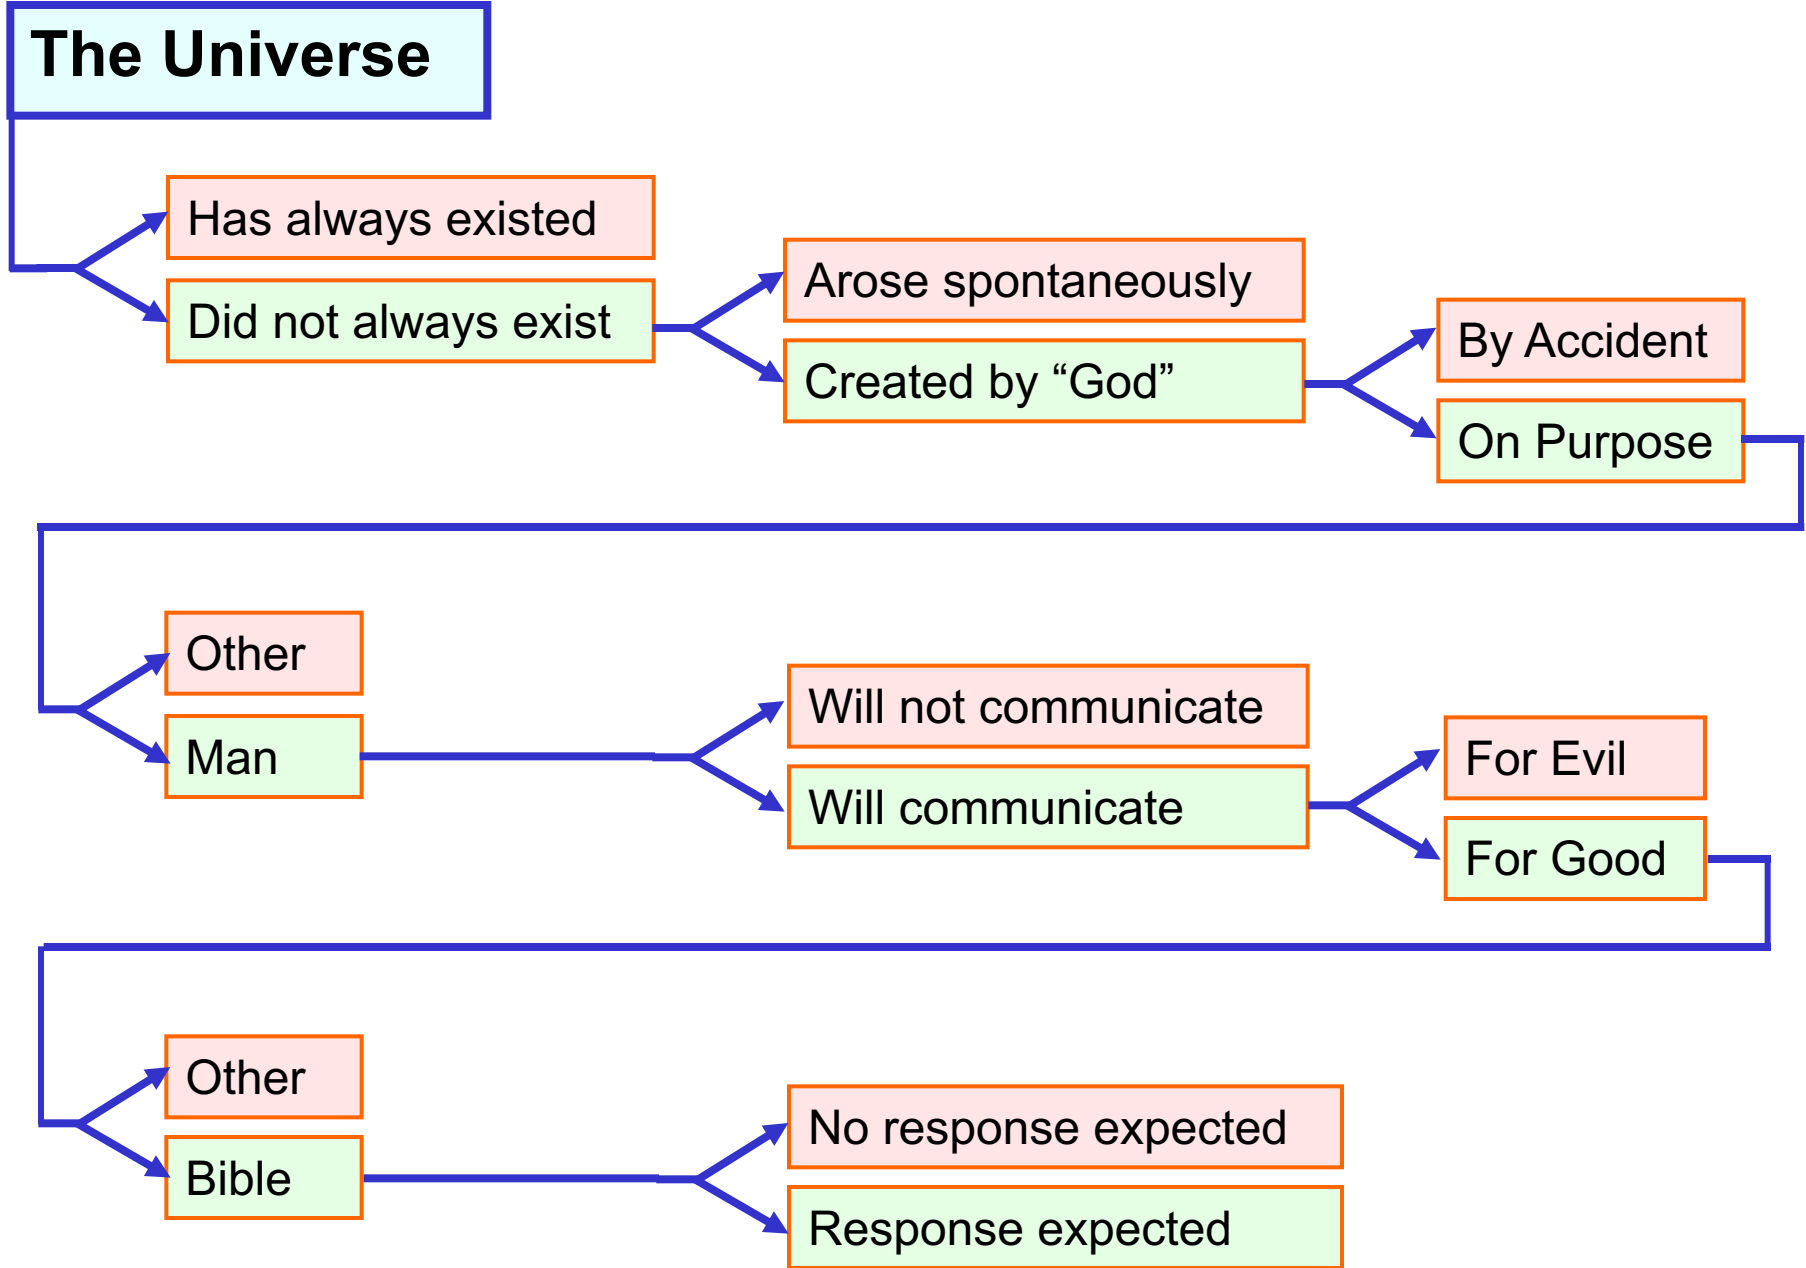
The Universe

Has always existed

Did not always exist

Arose spontaneously

Created by “God”

By Accident

On Purpose

Other

Man

Will not communicate

Will communicate

For Evil

For Good

Other

Bible

No response expected

Response expected